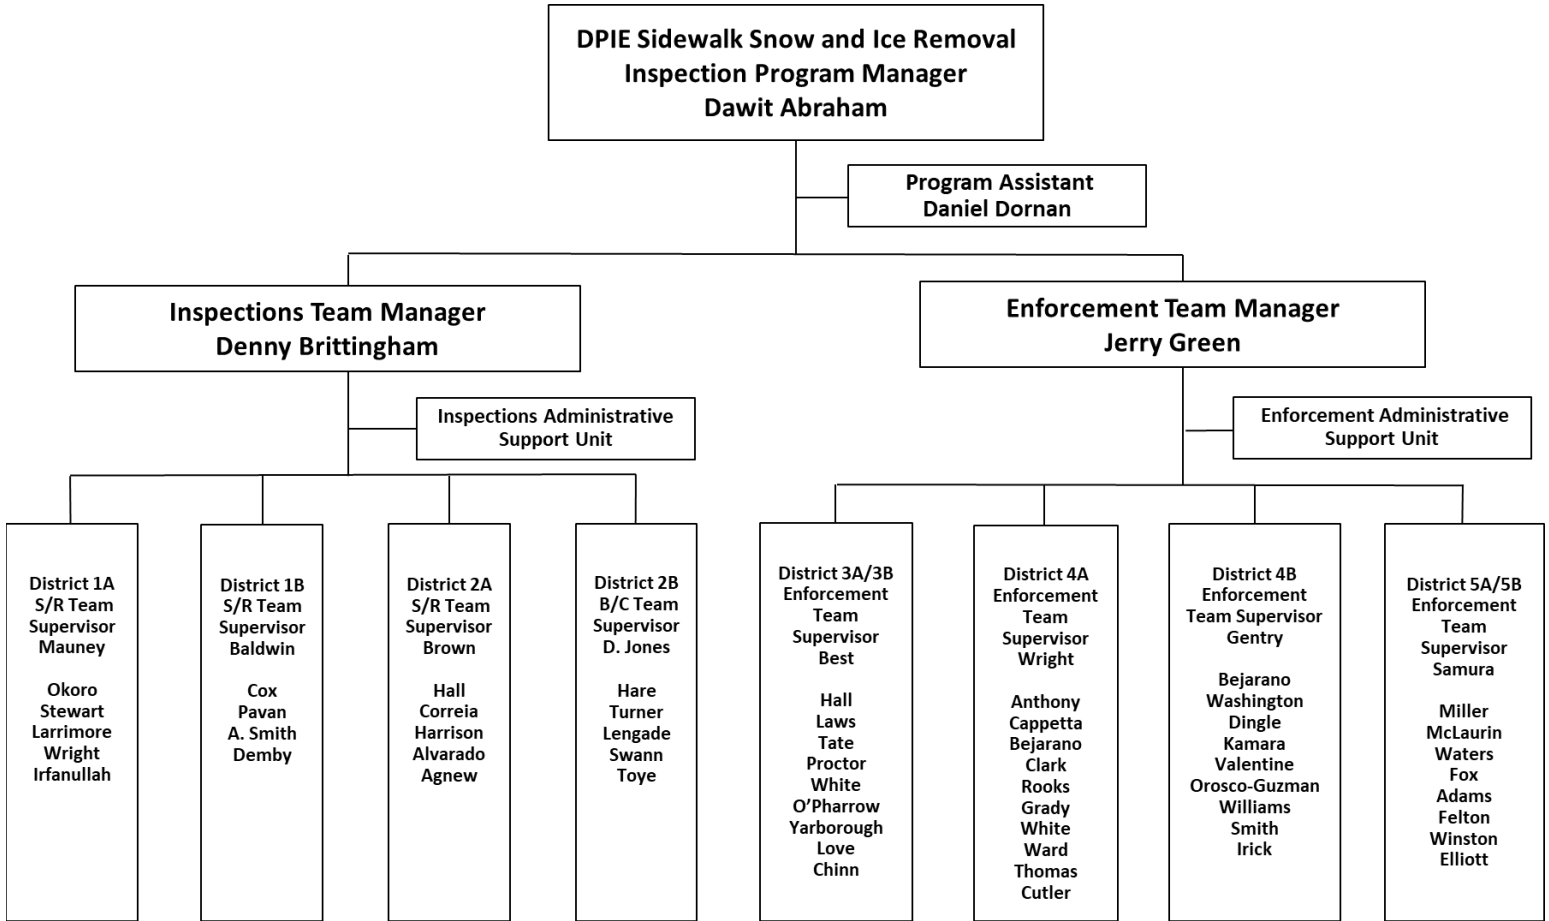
DPIE Sidewalk Snow and Ice Removal
Inspection Program Manager
Dawit Abraham

Program Assistant
Daniel Dornan

Inspections Team Manager
Denny Brittingham

Enforcement Team Manager
Jerry Green

Inspections Administrative Support Unit

Enforcement Administrative Support Unit

District 1A
S/R Team
Supervisor
Mauney

Okoro
Stewart
Larrimore
Wright
Irfanullah

District 1B
S/R Team
Supervisor
Baldwin

Cox
Pavan
A. Smith
Demby

District 2A
S/R Team
Supervisor
Brown

Hall
Correia
Harrison
Alvarado
Agnew

District 2B
B/C Team
Supervisor
D. Jones

Hare
Turner
Lengade
Swann
Toye

District 3A/3B
Enforcement
Team
Supervisor
Best

Hall
Laws
Tate
Proctor
White
O'Pharrow
Yarborough
Love
Chinn

District 4A
Enforcement
Team
Supervisor
Wright

Anthony
Cappetta
Bejarano
Clark
Rooks
Grady
White
Ward
Thomas
Cutler

District 4B
Enforcement
Team Supervisor
Gentry

Bejarano
Washington
Dingle
Kamara
Valentine
Orosco-Guzman
Williams
Smith
Irick

District 5A/5B
Enforcement
Team
Supervisor
Samura

Miller
McLaurin
Waters
Fox
Adams
Felton
Winston
Elliott